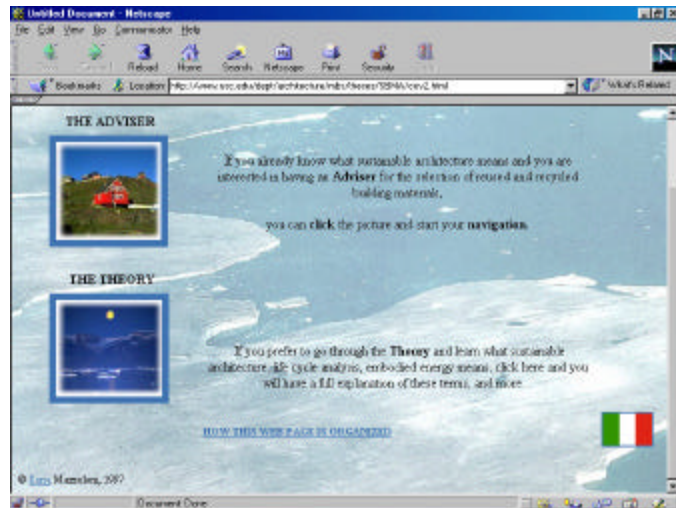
Untitled Document - Netscape
File Edit View Go Communicator Help
Back Forward Reload Home Search Netscape Print Security Stop
Bookmarks Location: http://www.usc.edu/dept/architecture/mbs/thesis/SEMA/env2.html
What's Related

THE ADVISER

If you already know what sustainable architecture means and you are interested in having an Adviser for the selection of reused and recycled building materials,

you can click the picture and start your navigation.

THE THEORY

If you prefer to go through the Theory and learn what sustainable architecture, life cycle analysis, embodied energy means, click here and you will have a full explanation of these terms, and more.

HOW THIS WEB PAGE IS ORGANIZED

© Luca Marsolan, 1997

Document: Done